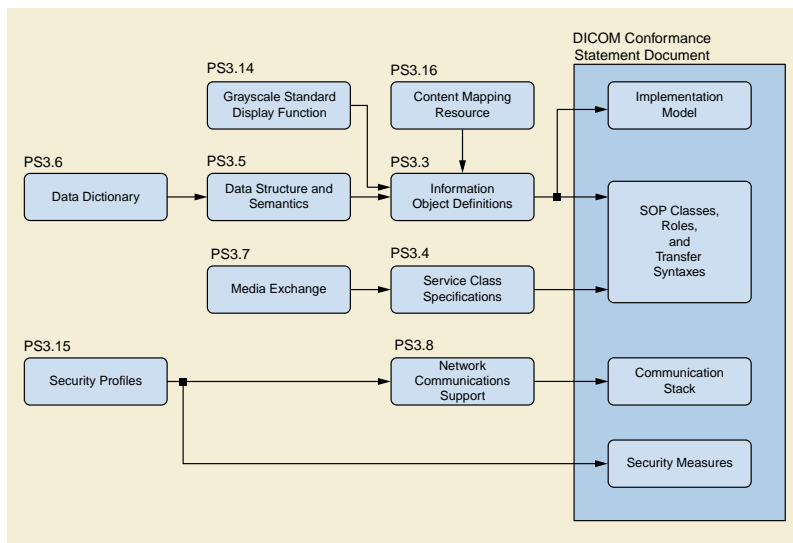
DICOM Conformance Statement Document

PS3.14
Grayscale Standard Display Function

PS3.16
Content Mapping Resource

Implementation Model

PS3.6
Data Dictionary

PS3.5
Data Structure and Semantics

PS3.3
Information Object Definitions

SOP Classes, Roles, and Transfer Syntaxes

PS3.7
Media Exchange

PS3.4
Service Class Specifications

PS3.15
Security Profiles

PS3.8
Network Communications Support

Communication Stack

Security Measures